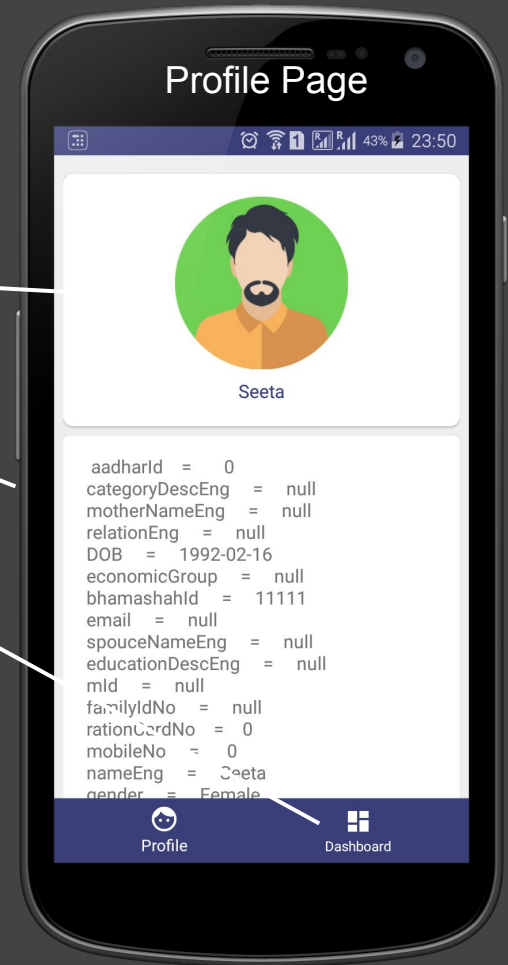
Profile Page

43% 23:50

Seeta

aadharId = 0
categoryDescEng = null
motherNameEng = null
relationEng = null
DOB = 1992-02-16
economicGroup = null
bhamashahId = 11111
email = null
spouceNameEng = null
educationDescEng = null
mId = null
familyIdNo = null
rationCardNo = 0
mobileNo = 0
nameEng = Seeta
gender = Female

Profile
Dashboard